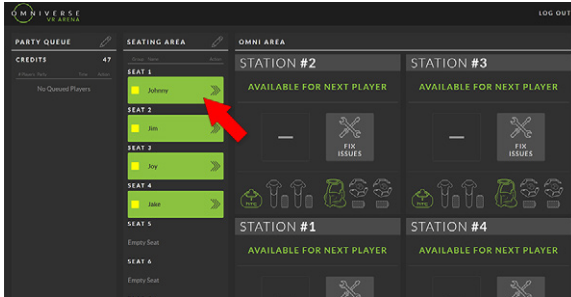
OMNIVERSE
VR ARENA

LOG OUT

PARTY QUEUE

CREDITS 47

#/Hours Name Time Action

No Queued Players

SEATING AREA

SEAT 1

Driver Name Action

Johnny

SEAT 2

Jim

SEAT 3

Joy

SEAT 4

Jake

SEAT 5

Empty Seat

SEAT 6

Empty Seat

OMNI AREA

STATION #2

AVAILABLE FOR NEXT PLAYER

—

FIX ISSUES

STATION #3

AVAILABLE FOR NEXT PLAYER

—

FIX ISSUES

STATION #1

AVAILABLE FOR NEXT PLAYER

STATION #4

AVAILABLE FOR NEXT PLAYER